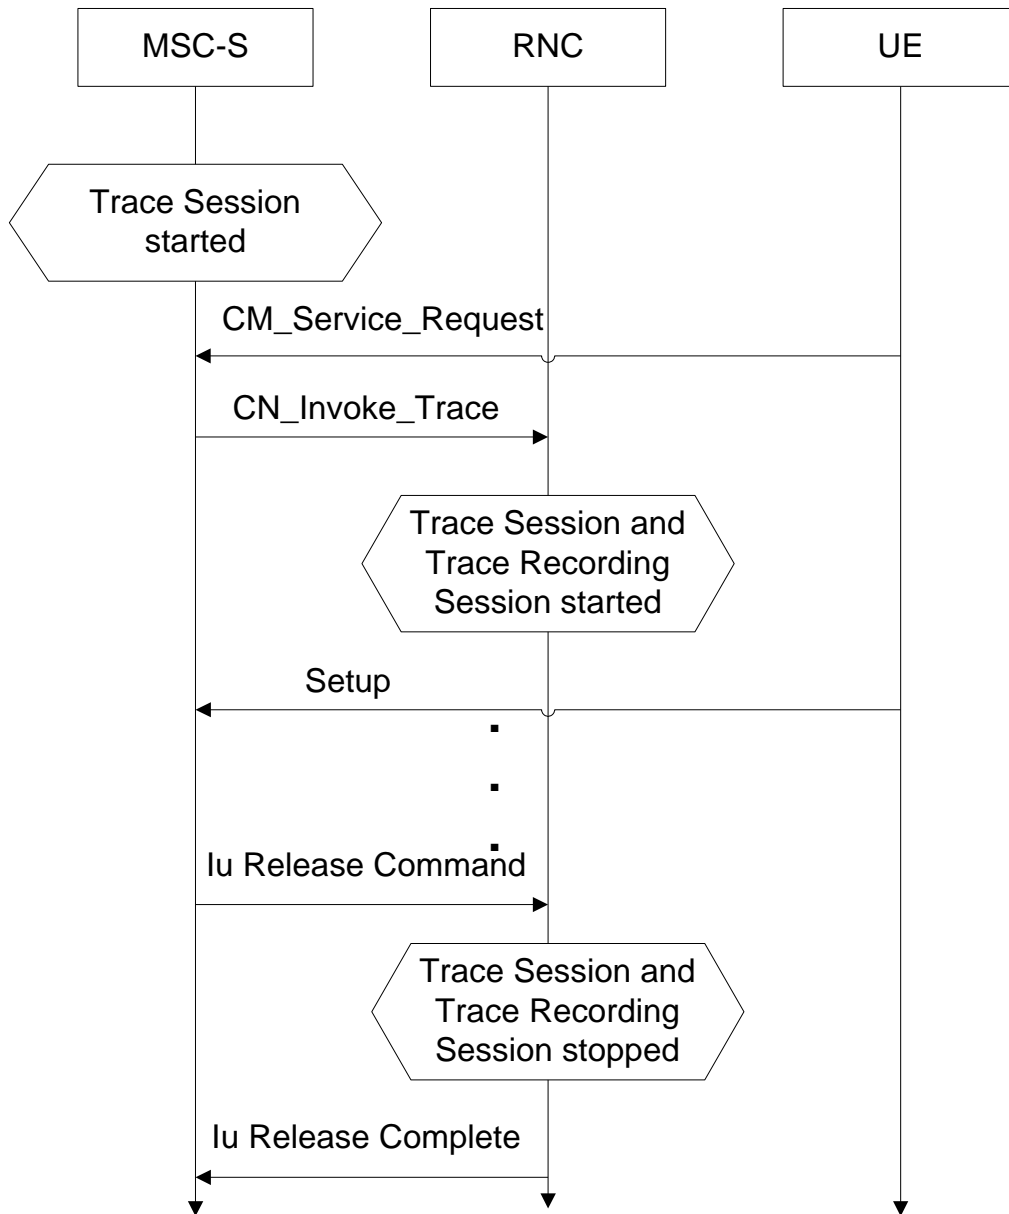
MSC-S

RNC

UE

Trace Session started

CM_Service_Request

CN_Invoke_Trace

Trace Session and Trace Recording Session started

Setup

Iu Release Command

Trace Session and Trace Recording Session stopped

Iu Release Complete